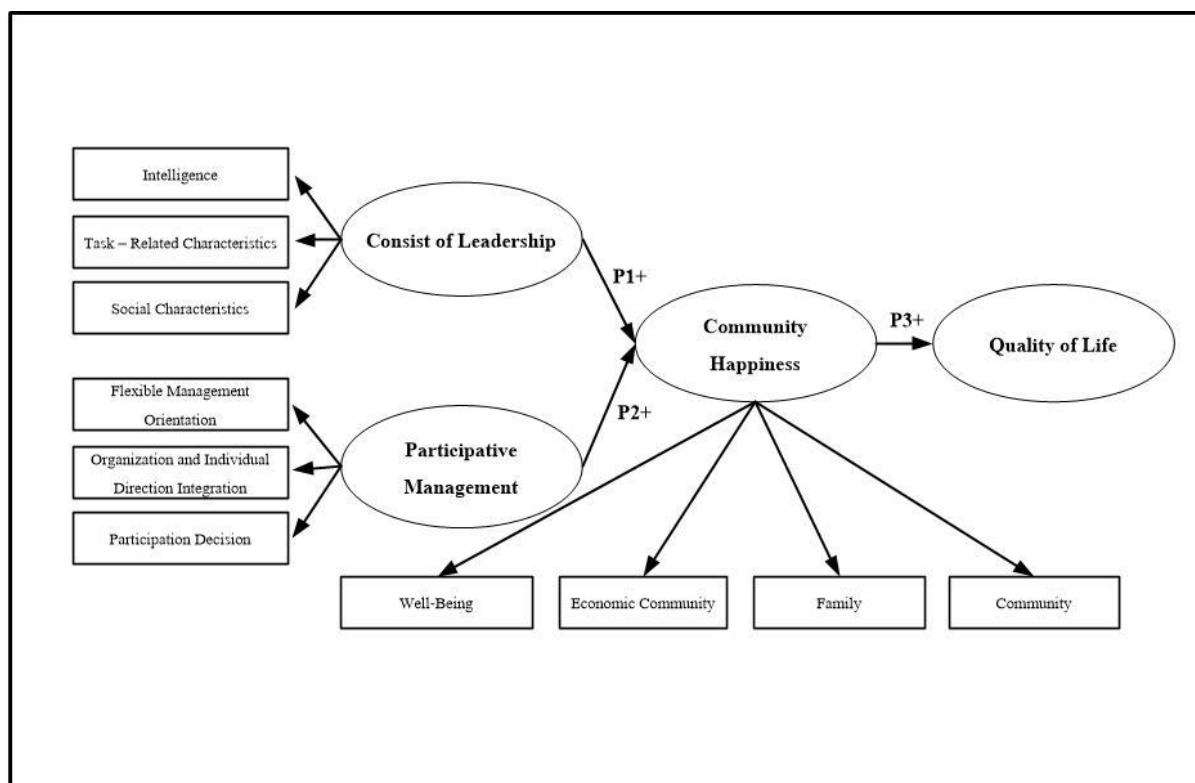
Intelligence

Task – Related Characteristics

Social Characteristics

Consist of Leadership

P1+

Flexible Management Orientation

Organization and Individual Direction Integration

Participation Decision

Participative Management

P2+

Community Happiness

P3+

Quality of Life

Well-Being

Economic Community

Family

Community